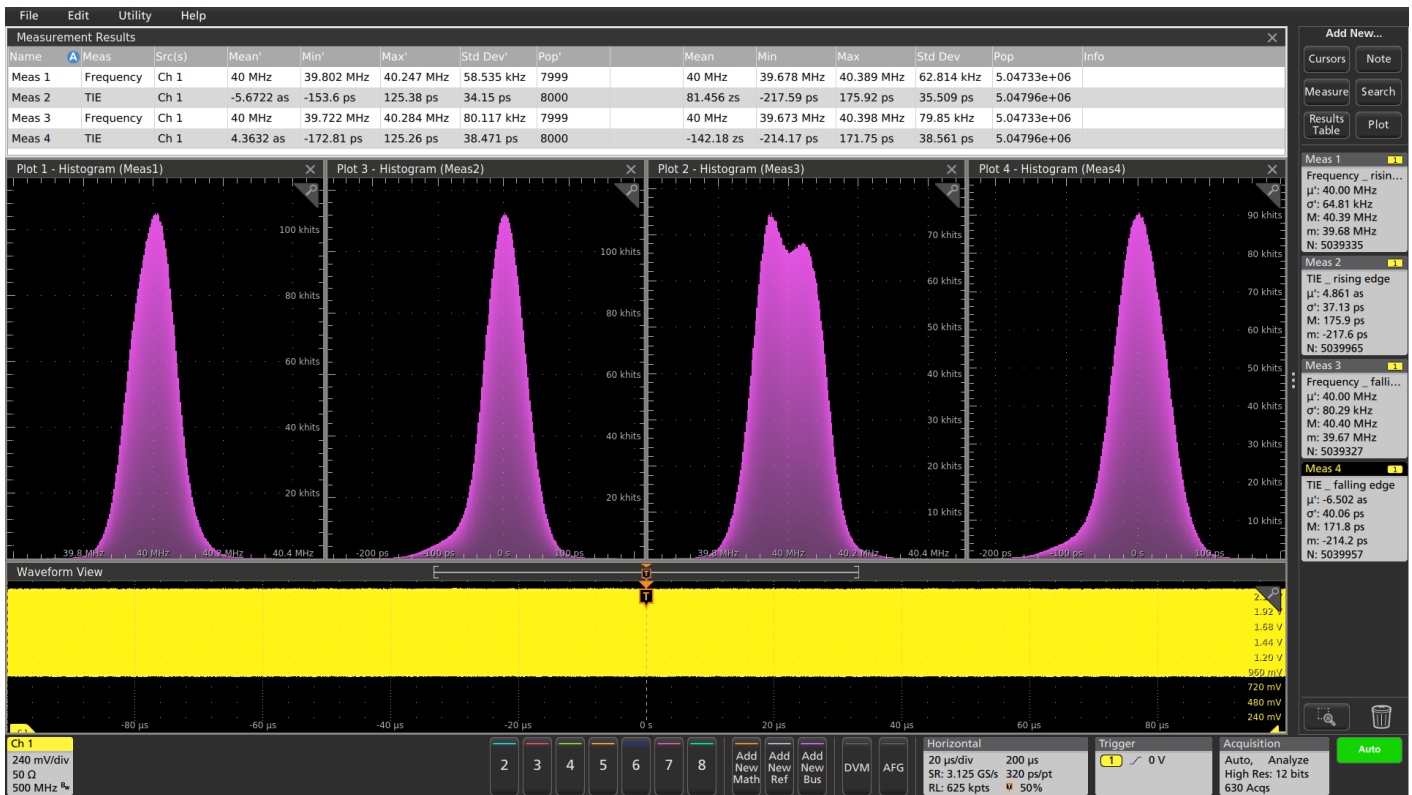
File Edit Utility Help

Measurement Results

| Name | Meas | Src(s) | Mean' | Min' | Max' | Std Dev' | Pop' | Mean | Min | Max | Std Dev | Pop | Info |
|---|---|---|---|---|---|---|---|---|---|---|---|---|---|
| Meas 1 | Frequency | Ch 1 | 40 MHz | 39.802 MHz | 40.247 MHz | 58.535 kHz | 7999 | 40 MHz | 39.678 MHz | 40.389 MHz | 62.814 kHz | 5.04733e+06 | |
| Meas 2 | TIE | Ch 1 | -5.6722 as | -153.6 ps | 125.38 ps | 34.15 ps | 8000 | 81.456 zs | -217.59 ps | 175.92 ps | 35.509 ps | 5.04796e+06 | |
| Meas 3 | Frequency | Ch 1 | 40 MHz | 39.722 MHz | 40.284 MHz | 80.117 kHz | 7999 | 40 MHz | 39.673 MHz | 40.398 MHz | 79.85 kHz | 5.04733e+06 | |
| Meas 4 | TIE | Ch 1 | 4.3632 as | -172.81 ps | 125.26 ps | 38.471 ps | 8000 | -142.18 zs | -214.17 ps | 171.75 ps | 38.561 ps | 5.04796e+06 | |

Add New...
Cursors Note
Measure Search
Results Table Plot

Plot 1 - Histogram (Meas1)
100 khits 80 khits 60 khits 40 khits 20 khits
39.8 MHz 40 MHz 40.2 MHz 40.4 MHz

Plot 3 - Histogram (Meas2)
100 khits 80 khits 60 khits 40 khits 20 khits
-200 ps -100 ps 0 s 100 ps

Plot 2 - Histogram (Meas3)
70 khits 60 khits 50 khits 40 khits 30 khits 20 khits 10 khits
39.8 MHz 40 MHz 40.2 MHz 40.4 MHz

Plot 4 - Histogram (Meas4)
90 khits 80 khits 70 khits 60 khits 50 khits 40 khits 30 khits 20 khits 10 khits
-200 ps -100 ps 0 s 100 ps

Meas 1
Frequency _ risin...
μ': 40.00 MHz
σ': 64.81 kHz
M: 40.39 MHz
m: 39.68 MHz
N: 5039335

Meas 2
TIE _ rising edge
μ': 4.861 as
σ': 37.13 ps
M: 175.9 ps
m: -217.6 ps
N: 5039965

Meas 3
Frequency _ falli...
μ': 40.00 MHz
σ': 80.29 kHz
M: 40.40 MHz
m: 39.67 MHz
N: 5039327

Meas 4
TIE _ falling edge
μ': -6.502 as
σ': 40.06 ps
M: 171.8 ps
m: -214.2 ps
N: 5039957

Waveform View
T
2.16 V 1.92 V 1.68 V 1.44 V 1.20 V 960 mV 720 mV 480 mV 240 mV
-80 μs -60 μs -40 μs -20 μs 0 s 20 μs 40 μs 60 μs 80 μs

Ch 1
240 mV/div
50 Ω
500 MHz

2 3 4 5 6 7 8
Add New Math
Add New Ref
Add New Bus
DVM AFG

Horizontal
20 μs/div 200 μs
SR: 3.125 GS/s 320 ps/pt
RL: 625 kpts 50%

Trigger
1 0 V

Acquisition
Auto, Analyze
High Res: 12 bits
630 Acqs

Auto